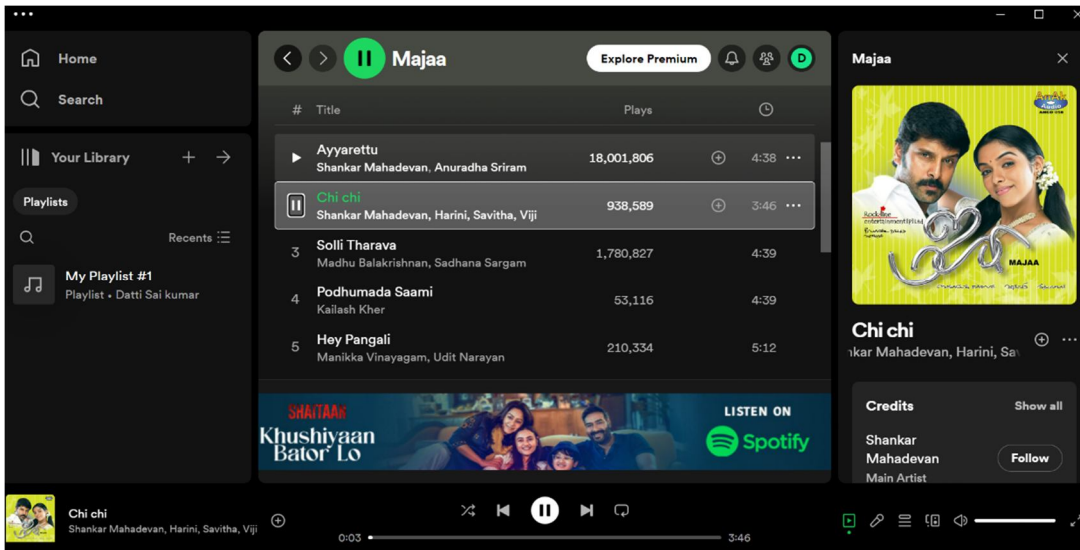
Home
Search

Your Library
Playlists
Recents
My Playlist #1
Playlist • Datti Sai kumar

Majaa
Explore Premium
D

| # | Title | Plays | |
|---|---|---|---|
| | Ayyarettu Shankar Mahadevan, Anuradha Sriram | 18,001,806 | 4:38 |
| | Chi chi Shankar Mahadevan, Harini, Savitha, Viji | 938,589 | 3:46 |
| 3 | Solli Tharava Madhu Balakrishnan, Sadhana Sargam | 1,780,827 | 4:39 |
| 4 | Podhumada Saami Kailash Kher | 53,116 | 4:39 |
| 5 | Hey Pangali Manikka Vinayagam, Udit Narayan | 210,334 | 5:12 |

SHAITAAN
Khushiyaan Bator Lo
LISTEN ON
Spotify

Majaa
MAJAA
Chi chi
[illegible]kar Mahadevan, Harini, Sa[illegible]
Credits
Show all
Shankar Mahadevan
Follow
Main Artist

Chi chi
Shankar Mahadevan, Harini, Savitha, Viji
0:03
3:46